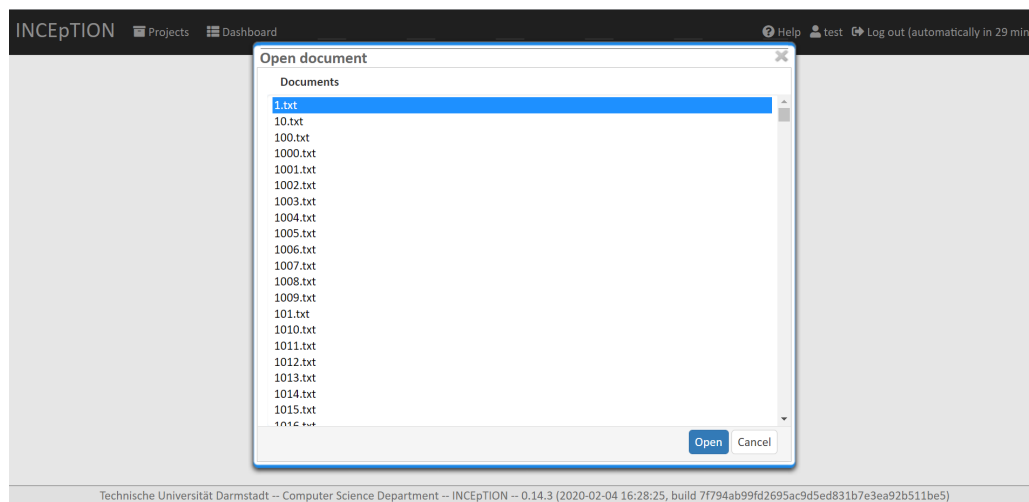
INCEpTION Projects Dashboard Help test Log out (automatically in 29 min

Open document

Documents

1.txt
10.txt
100.txt
1000.txt
1001.txt
1002.txt
1003.txt
1004.txt
1005.txt
1006.txt
1007.txt
1008.txt
1009.txt
101.txt
1010.txt
1011.txt
1012.txt
1013.txt
1014.txt
1015.txt
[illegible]

Open Cancel

Technische Universität Darmstadt -- Computer Science Department -- INCEpTION -- 0.14.3 (2020-02-04 16:28:25, build 7f794ab99fd2695ac9d5ed831b7e3ea92b511be5)